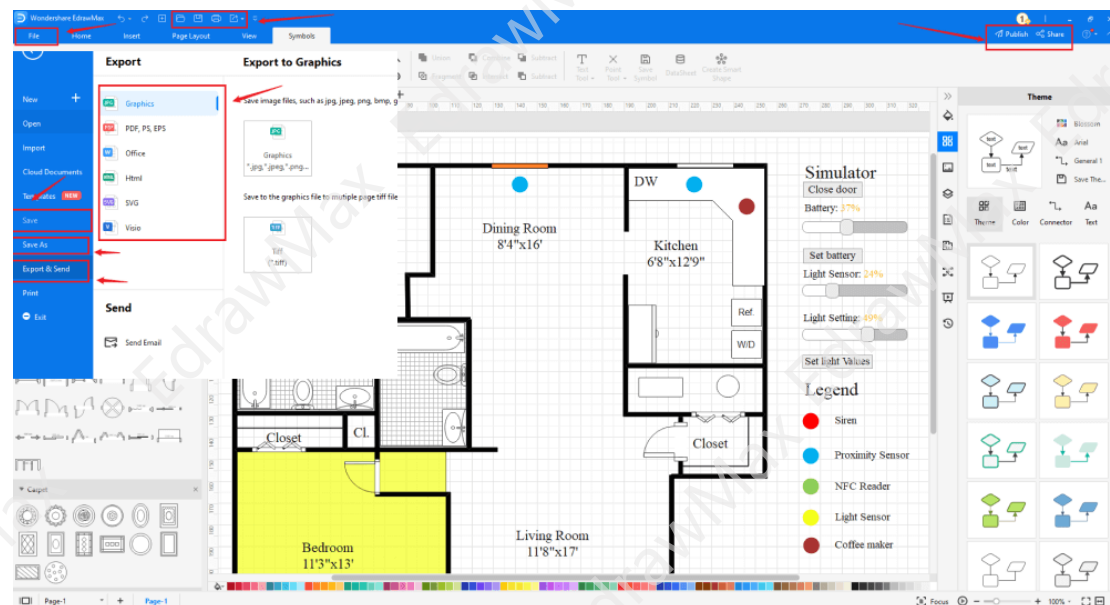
Wondershare EdrawMax

File Home Insert Page Layout View Symbols

Publish Share

Export

Export to Graphics

New
Open
Import
Cloud Documents
Templates NEW
Save
Save As
Export & Send
Print
Exit

Graphics
PDF, PS, EPS
Office
Html
SVG
Visio

Save image files, such as jpg, jpeg, png, bmp, g

Graphics
*.jpg,*.jpeg,*.png...

Save to the graphics file to multiple page tiff file

Tiff
(*.tiff)

Send

Send Email

Carpet

Theme

Blossom
Arial
General 1
Save The...

Theme Color Connector Text

Simulator
Close door
Battery: 37%
Set battery
Light Sensor: 24%
Light Setting: 49%
Set light Values

Legend
Siren
Proximity Sensor
NFC Reader
Light Sensor
Coffee maker

Dining Room
8'4"x16'

DW

Kitchen
6'8"x12'9"

Ref.

W/D

Closet

Cl.

Closet

Living Room
11'8"x17'

Bedroom
11'3"x13'

Page-1 + Page-1

Focus 100%